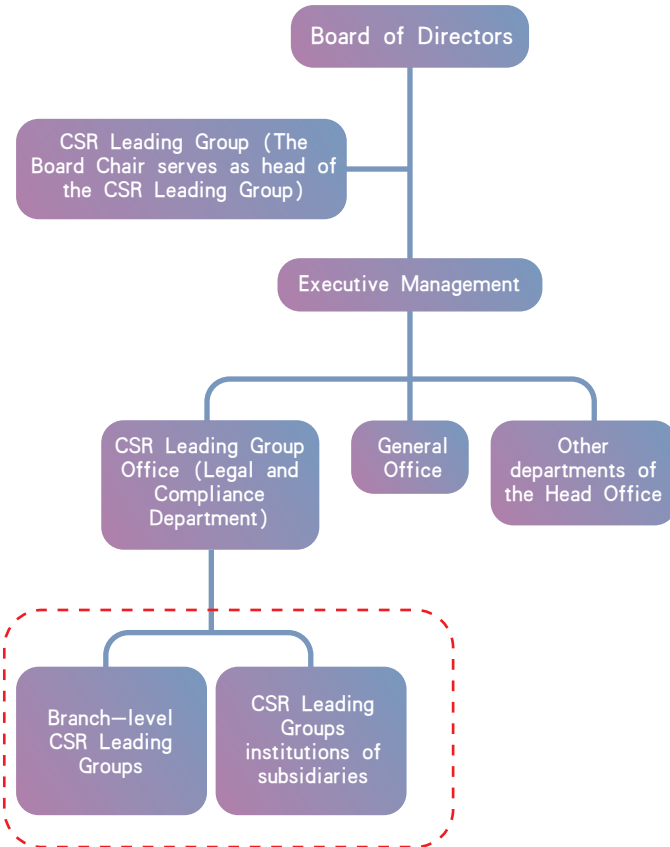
Board of Directors

CSR Leading Group (The Board Chair serves as head of the CSR Leading Group)

Executive Management

CSR Leading Group Office (Legal and Compliance Department)

General Office

Other departments of the Head Office

Branch—level CSR Leading Groups

CSR Leading Groups institutions of subsidiaries